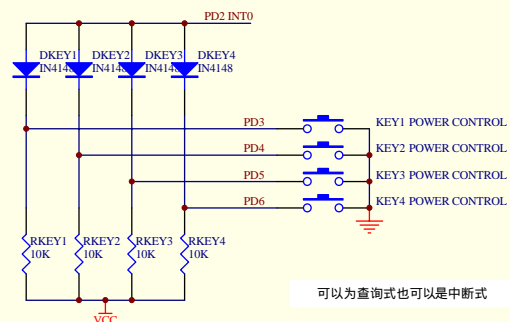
PD2 INT0

DKEY1 IN4148
DKEY2 IN4148
DKEY3 IN4148
DKEY4 IN4148

PD3
PD4
PD5
PD6

KEY1 POWER CONTROL
KEY2 POWER CONTROL
KEY3 POWER CONTROL
KEY4 POWER CONTROL

RKEY1 10K
RKEY2 10K
RKEY3 10K
RKEY4 10K

VCC

可以为查询式也可以是中断式